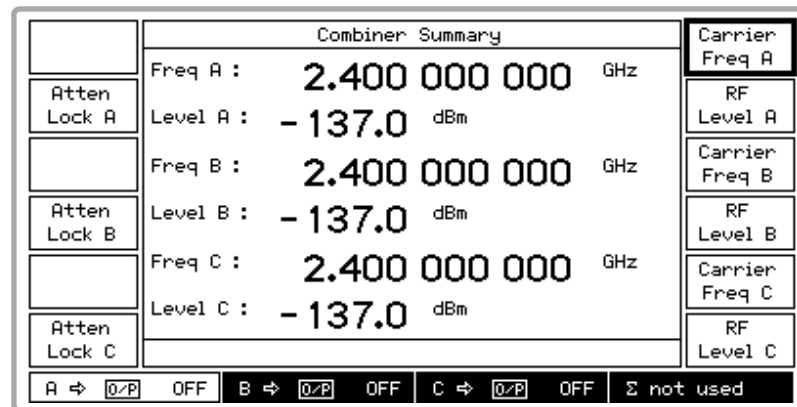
Combiner Summary

Freq A : 2.400 000 000 GHz
Level A : – 137.0 dBm
Freq B : 2.400 000 000 GHz
Level B : – 137.0 dBm
Freq C : 2.400 000 000 GHz
Level C : – 137.0 dBm

Atten Lock A
Atten Lock B
Atten Lock C

Carrier Freq A
RF Level A
Carrier Freq B
RF Level B
Carrier Freq C
RF Level C

A ⇨ O/P OFF | B ⇨ O/P OFF | C ⇨ O/P OFF | Σ not used